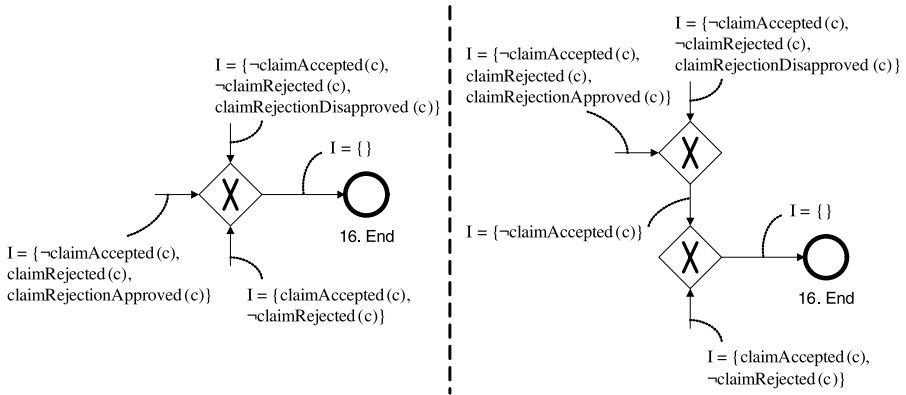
I = {¬claimAccepted (c), ¬claimRejected (c), claimRejectionDisapproved (c)}

I = {}

16. End

I = {¬claimAccepted (c), claimRejected (c), claimRejectionApproved (c)}

I = {claimAccepted (c), ¬claimRejected (c)}

I = {¬claimAccepted (c), ¬claimRejected (c), claimRejectionDisapproved (c)}

I = {¬claimAccepted (c), claimRejected (c), claimRejectionApproved (c)}

I = {¬claimAccepted (c)}

I = {}

16. End

I = {claimAccepted (c), ¬claimRejected (c)}